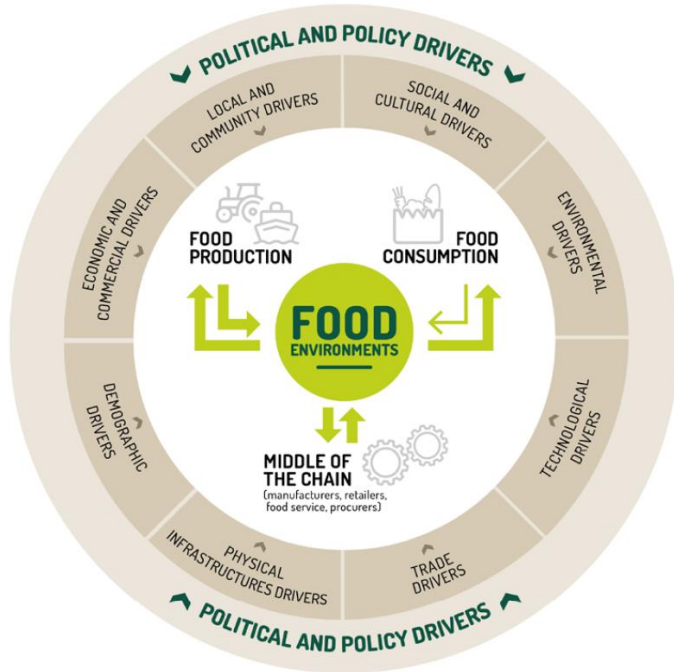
POLITICAL AND POLICY DRIVERS

LOCAL AND COMMUNITY DRIVERS

SOCIAL AND CULTURAL DRIVERS

ENVIRONMENTAL DRIVERS

TECHNOLOGICAL DRIVERS

TRADE DRIVERS

PHYSICAL INFRASTRUCTURES DRIVERS

DEMOGRAPHIC DRIVERS

ECONOMIC AND COMMERCIAL DRIVERS

FOOD PRODUCTION

FOOD CONSUMPTION

FOOD ENVIRONMENTS

MIDDLE OF THE CHAIN
(manufacturers, retailers, food service, procurers)

POLITICAL AND POLICY DRIVERS